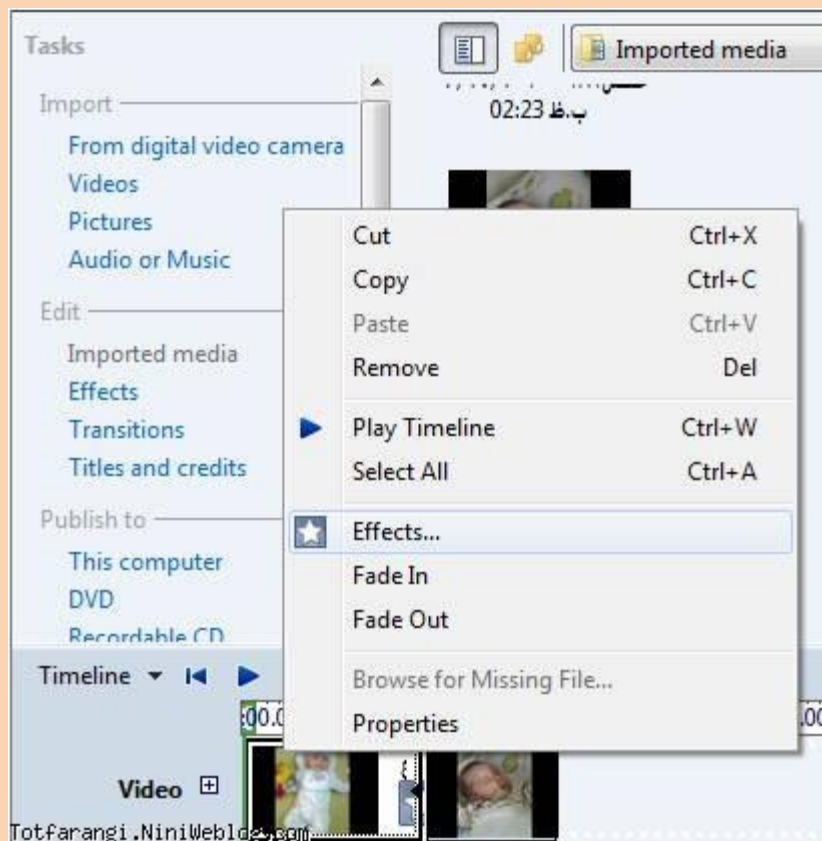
Tasks

Imported media

Import
From digital video camera
Videos
Pictures
Audio or Music

Edit
Imported media
Effects
Transitions
Titles and credits

Publish to
This computer
DVD
Recordable CD

02:23 ب.ظ

| | |
|---|---|
| Cut | Ctrl+X |
| Copy | Ctrl+C |
| Paste | Ctrl+V |
| Remove | Del |
| Play Timeline | Ctrl+W |
| Select All | Ctrl+A |
| Effects... | |
| Fade In | |
| Fade Out | |
| Browse for Missing File... | |
| Properties | |

Timeline

00.0

.00

Video

Totfarangi.NiniWeblog.com